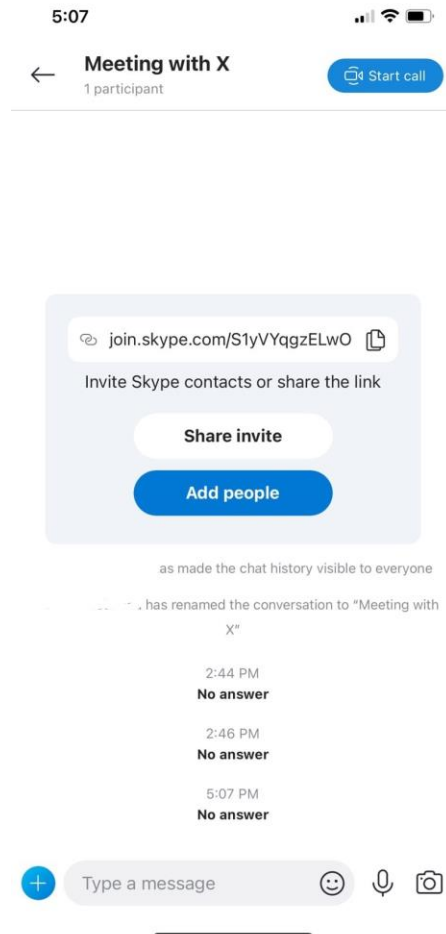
5:07

Meeting with X
1 participant

Start call

join.skype.com/S1yVYqgzELwO

Invite Skype contacts or share the link

Share invite

Add people

as made the chat history visible to everyone

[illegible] has renamed the conversation to "Meeting with X"

2:44 PM
No answer

2:46 PM
No answer

5:07 PM
No answer

Type a message